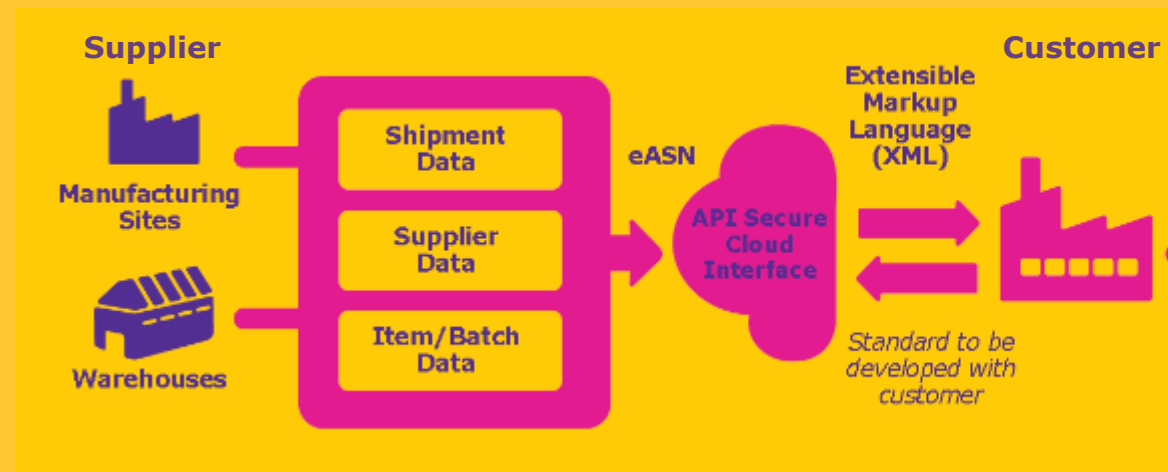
Supplier

Customer

Manufacturing Sites

Warehouses

Shipment Data

Supplier Data

Item/Batch Data

eASN

API Secure Cloud Interface

Extensible Markup Language (XML)

Standard to be developed with customer